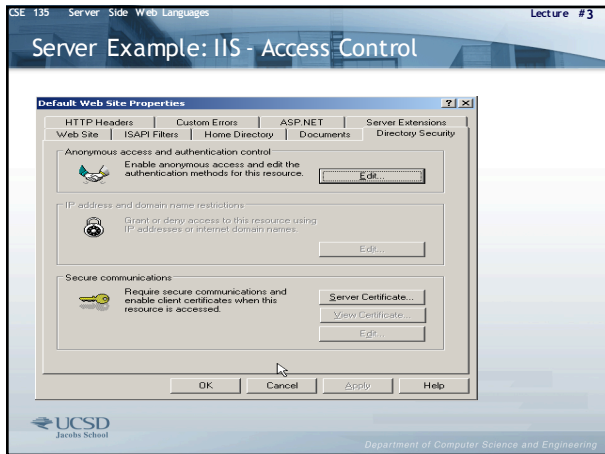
CSE 135 Server Side Web Languages

Lecture #3

Server Example: IIS - Access Control

Default Web Site Properties

?

HTTP Headers | Custom Errors | ASP.NET | Server Extensions
Web Site | ISAPI Filters | Home Directory | Documents | Directory Security

Anonymous access and authentication control

Enable anonymous access and edit the authentication methods for this resource.

Edit...

IP address and domain name restrictions

Grant or deny access to this resource using IP addresses or internet domain names.

Edit...

Secure communications

Require secure communications and enable client certificates when this resource is accessed.

Server Certificate...

View Certificate...

Edit...

OK | Cancel | Apply | Help

UCSD
Jacobs School

Department of Computer Science and Engineering